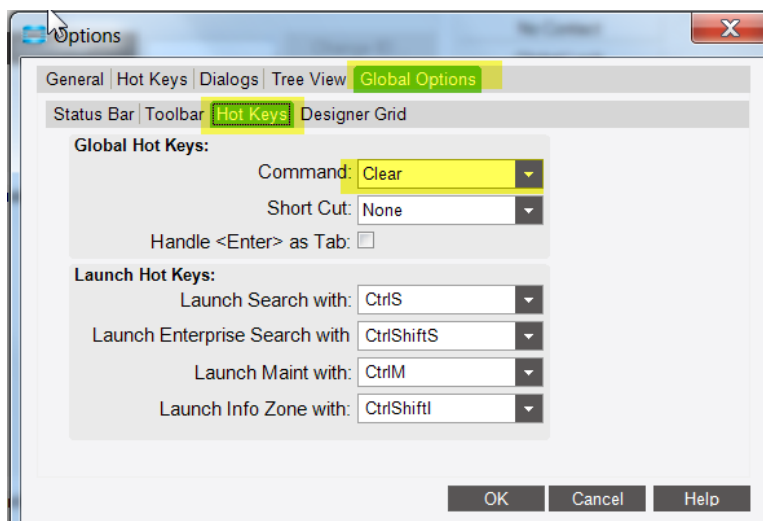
Options

General | Hot Keys | Dialogs | Tree View | Global Options

Status Bar | Toolbar | Hot Keys | Designer Grid

Global Hot Keys:

Command: Clear

Short Cut: None

Handle <Enter> as Tab:

Launch Hot Keys:

Launch Search with: CtrlS

Launch Enterprise Search with CtrlShiftS

Launch Maint with: CtrlM

Launch Info Zone with: CtrlShiftI

OK Cancel Help